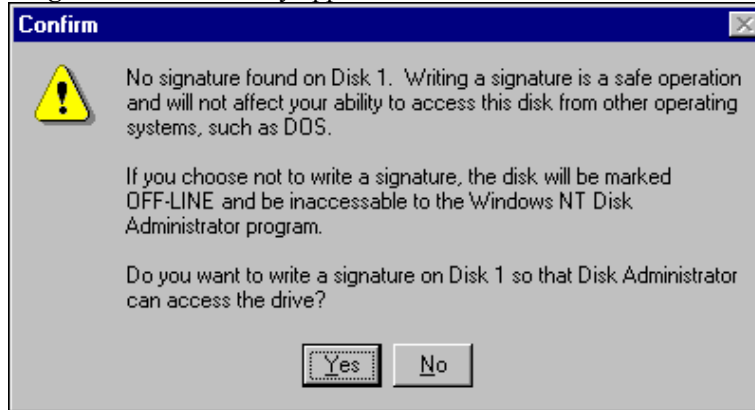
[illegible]

Confirm

No signature found on Disk 1. Writing a signature is a safe operation and will not affect your ability to access this disk from other operating systems, such as DOS.

If you choose not to write a signature, the disk will be marked OFF-LINE and be inaccessable to the Windows NT Disk Administrator program.

Do you want to write a signature on Disk 1 so that Disk Administrator can access the drive?

Yes

No